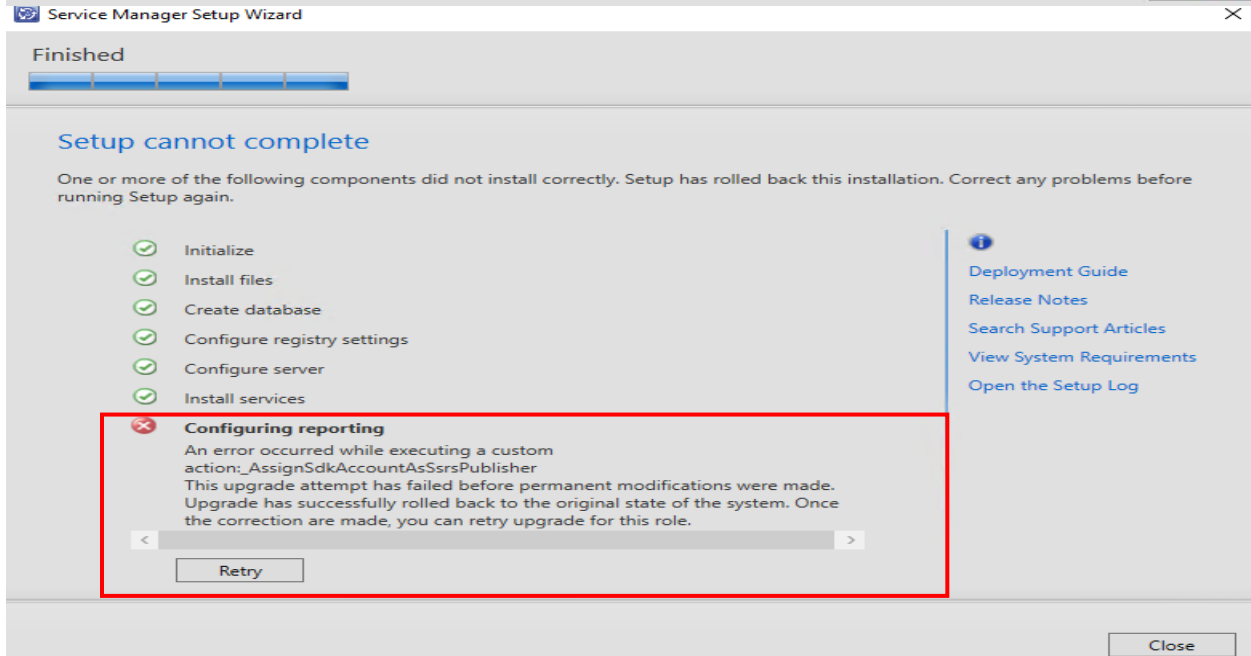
Service Manager Setup Wizard

Finished

Setup cannot complete

One or more of the following components did not install correctly. Setup has rolled back this installation. Correct any problems before running Setup again.

Initialize
Install files
Create database
Configure registry settings
Configure server
Install services
Configuring reporting
An error occurred while executing a custom action:_AssignSdkAccountAsSsrsPublisher
This upgrade attempt has failed before permanent modifications were made.
Upgrade has successfully rolled back to the original state of the system. Once the correction are made, you can retry upgrade for this role.

Retry

Deployment Guide
Release Notes
Search Support Articles
View System Requirements
Open the Setup Log

Close